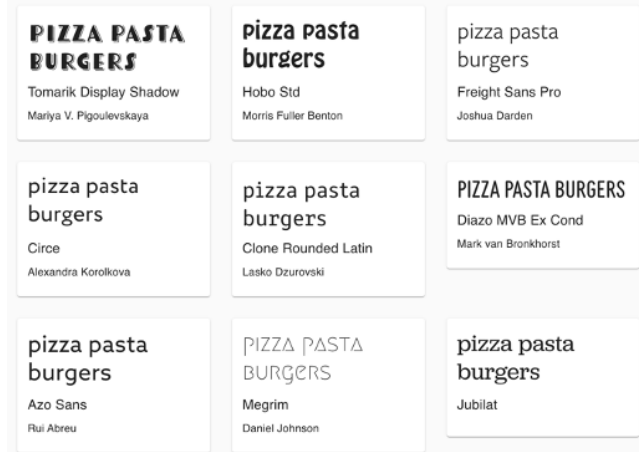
PIZZA PASTA BURGERS
Tomarik Display Shadow
Mariya V. Pigoulevskaya

pizza pasta burgers
Hobo Std
Morris Fuller Benton

pizza pasta burgers
Freight Sans Pro
Joshua Darden

pizza pasta burgers
Circe
Alexandra Korolkova

pizza pasta burgers
Clone Rounded Latin
Lasko Dzurovski

PIZZA PASTA BURGERS
Diazo MVB Ex Cond
Mark van Bronkhorst

pizza pasta burgers
Azo Sans
Rui Abreu

PIZZA PASTA BURGERS
Megrim
Daniel Johnson

pizza pasta burgers
Jubilat